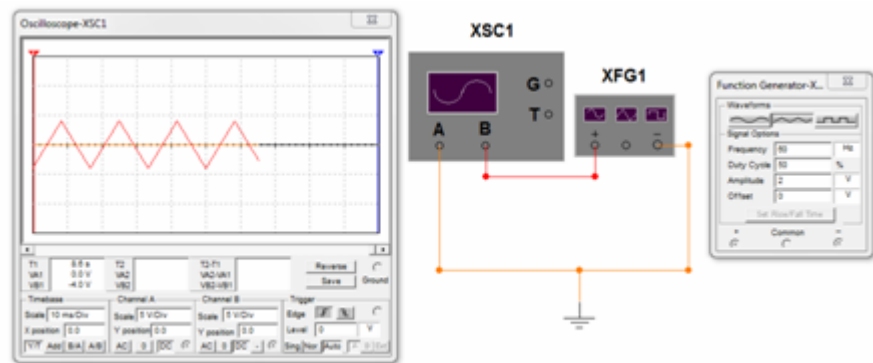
Oscilloscope-XSC1

T1 0.0 s
VA1 0.0 V
VB1 -4.0 V
T2
VA2
VB2
T2-T1
VA2-VA1
VB2-VB1
Reverse
Save
Ground

Timebase
Scale 10 ms/Div
X position 0.0
Y/T Add B/A A/B

Channel A
Scale 5 V/Div
Y position 0.0
AC 0 DC

Channel B
Scale 5 V/Div
Y position 0.0
AC 0 DC -

Trigger
Edge
Level 0 V
Sing. Nor. Auto

XSC1
G
T
A B

XFG1
+ −

Function Generator-X...
Waveforms
Signal Options
Frequency 50 Hz
Duty Cycle 50 %
Amplitude 2 V
Offset 0 V
Set Rise/Fall Time
+ Common −